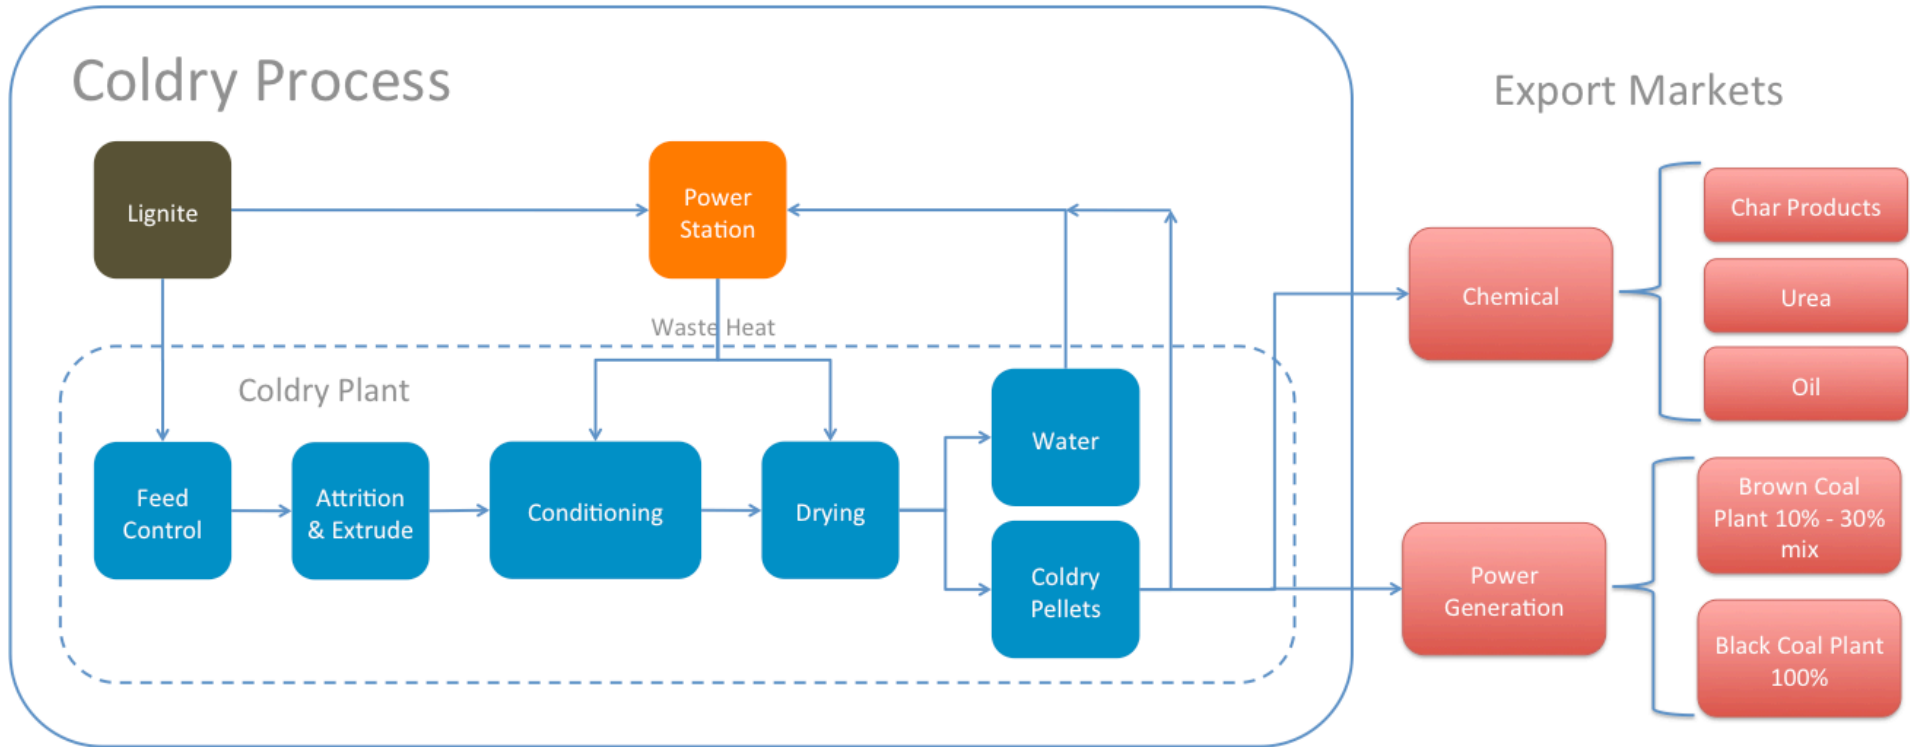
Coldry Process

Lignite

Power Station

Waste Heat

Coldry Plant

Feed Control

Attrition & Extrude

Conditioning

Drying

Water

Coldry Pellets

Export Markets

Chemical

Char Products

Urea

Oil

Power Generation

Brown Coal Plant 10% - 30% mix

Black Coal Plant 100%